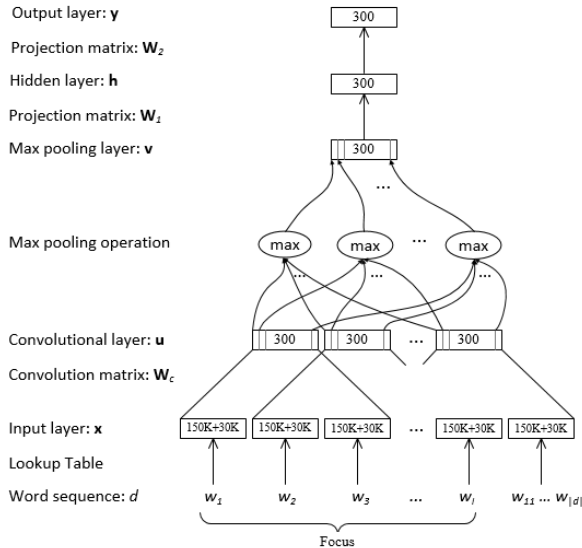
Output layer: **y**
Projection matrix: $\mathbf{W}_2$
Hidden layer: **h**
Projection matrix: $\mathbf{W}_1$
Max pooling layer: **v**
Max pooling operation
Convolutional layer: **u**
Convolution matrix: $\mathbf{W}_c$
Input layer: **x**
Lookup Table
Word sequence: $d$

300
300
300
...
max
max
...
max
...
...
...
300
300
...
300

150K+30K
150K+30K
150K+30K
...
150K+30K
150K+30K

$w_1$ $w_2$ $w_3$ ... $w_l$ $w_{11}$ ... $w_{|d|}$

Focus